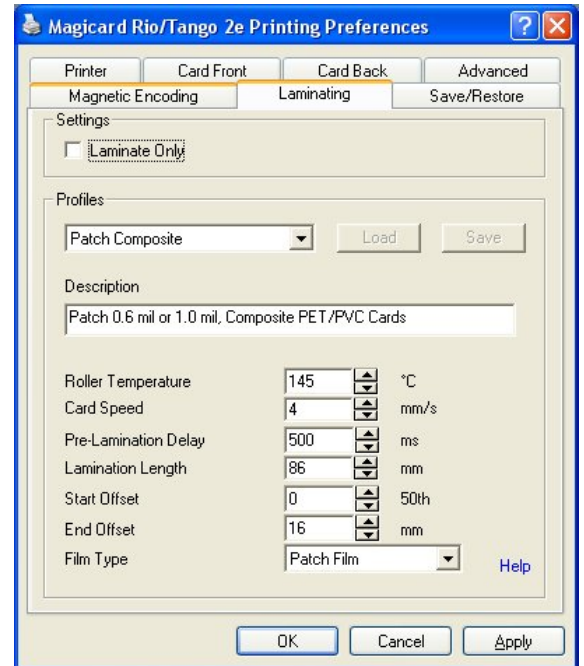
Magicard Rio/Tango 2e Printing Preferences

Printer
Card Front
Card Back
Advanced
Magnetic Encoding
Laminating
Save/Restore

Settings
Laminate Only

Profiles
Patch Composite
Load
Save

Description
Patch 0.6 mil or 1.0 mil, Composite PET/PVC Cards

Roller Temperature 145 °C
Card Speed 4 mm/s
Pre-Lamination Delay 500 ms
Lamination Length 86 mm
Start Offset 0 50th
End Offset 16 mm
Film Type Patch Film
Help

OK
Cancel
Apply